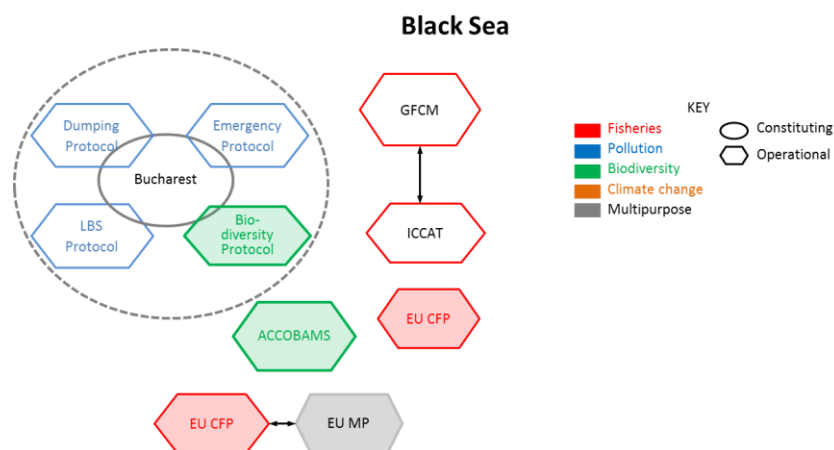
Black Sea

Dumping Protocol

Emergency Protocol

Bucharest

LBS Protocol

Bio-diversity Protocol

GFCM

ICCAT

EU CFP

ACCOBAMS

EU CFP

EU MP

KEY

Fisheries

Pollution

Biodiversity

Climate change

Multipurpose

Constituting

Operational